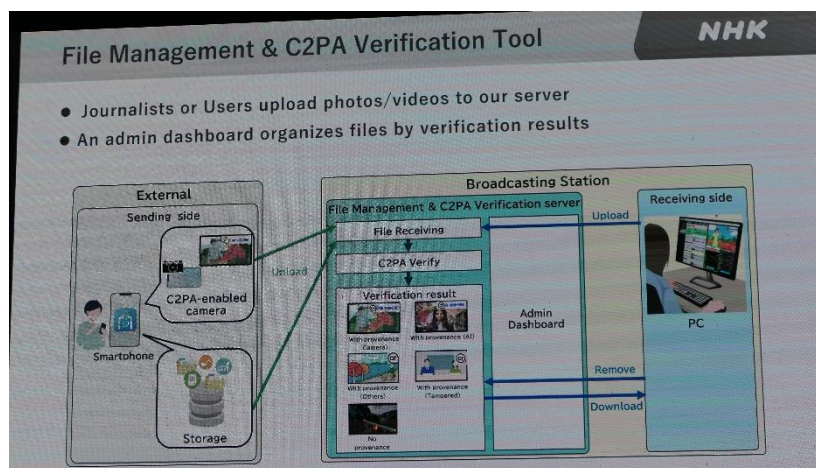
File Management & C2PA Verification Tool

NHK

● Journalists or Users upload photos/videos to our server
● An admin dashboard organizes files by verification results

External

Sending side

C2PA-enabled camera

Smartphone

Storage

Upload

Broadcasting Station

File Management & C2PA Verification server

File Receiving

C2PA Verify

Verification result

With provenance (Camera)

With provenance (AI)

With provenance (Others)

With provenance (Tampered)

No provenance

Admin Dashboard

Upload

Remove

Download

Receiving side

PC